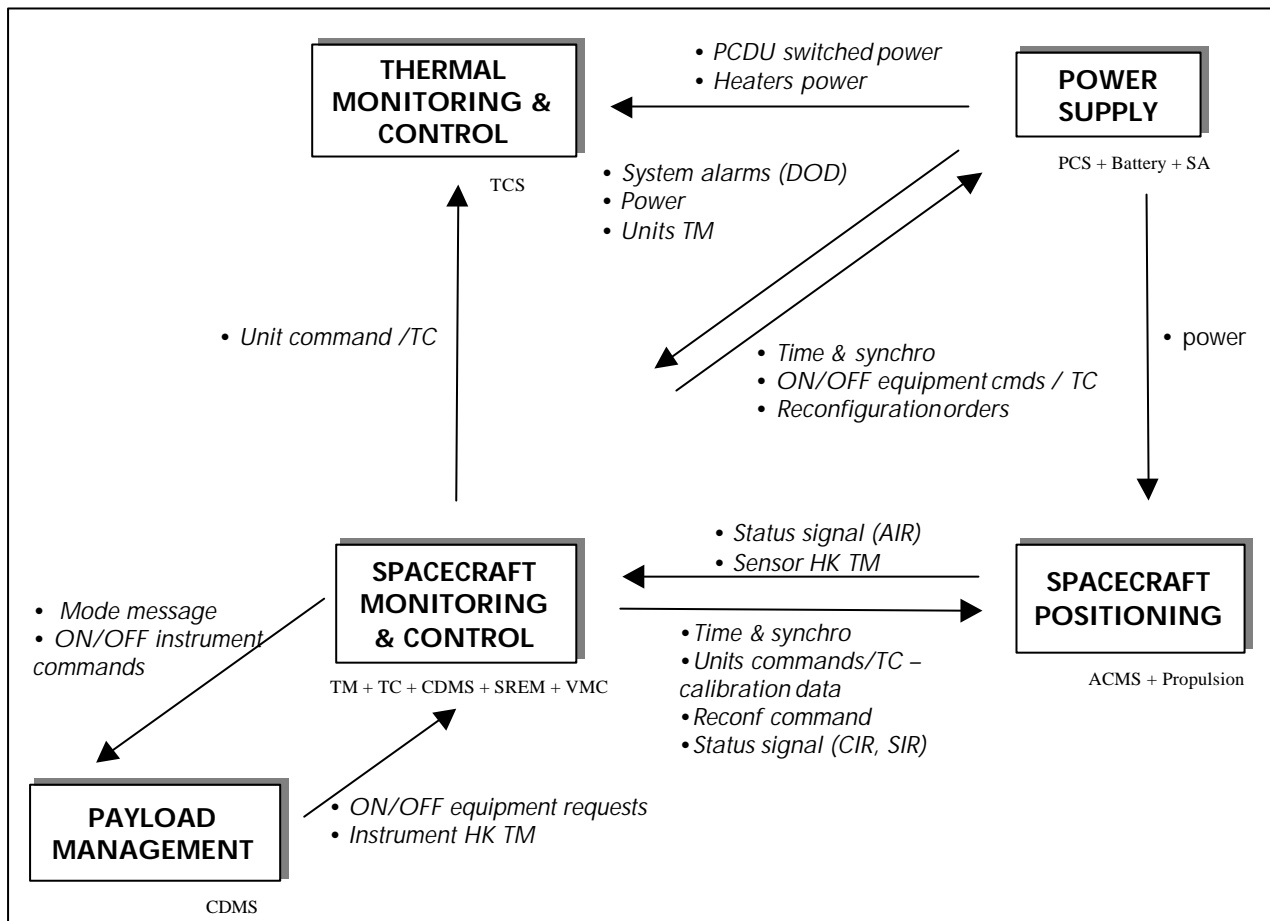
THERMAL MONITORING & CONTROL

TCS

• PCDU switched power
• Heaters power

POWER SUPPLY

PCS + Battery + SA

• System alarms (DOD)
• Power
• Units TM

• Unit command /TC

• Time & synchro
• ON/OFF equipment cmds / TC
• Reconfiguration orders

• power

• Status signal (AIR)
• Sensor HK TM

• Mode message
• ON/OFF instrument commands

SPACECRAFT MONITORING & CONTROL

TM + TC + CDMS + SREM + VMC

SPACECRAFT POSITIONING

ACMS + Propulsion

• Time & synchro
• Units commands/TC – calibration data
• Reconf command
• Status signal (CIR, SIR)

PAYLOAD MANAGEMENT

CDMS

• ON/OFF equipment requests
• Instrument HK TM